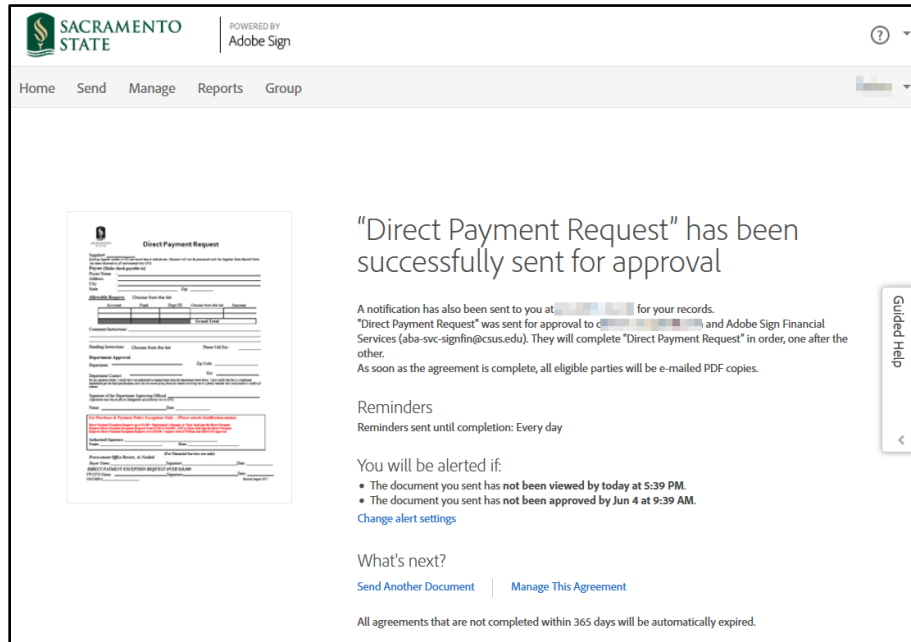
SACRAMENTO STATE

POWERED BY
Adobe Sign

?

Home Send Manage Reports Group

Direct Payment Request

“Direct Payment Request” has been successfully sent for approval

A notification has also been sent to you at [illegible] for your records.
“Direct Payment Request” was sent for approval to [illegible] and Adobe Sign Financial Services (aba-svc-signfin@csus.edu). They will complete “Direct Payment Request” in order, one after the other.
As soon as the agreement is complete, all eligible parties will be e-mailed PDF copies.

Reminders
Reminders sent until completion: Every day

You will be alerted if:
• The document you sent has **not been viewed by today at 5:39 PM.**
• The document you sent has **not been approved by Jun 4 at 9:39 AM.**
Change alert settings

What's next?
Send Another Document Manage This Agreement

All agreements that are not completed within 365 days will be automatically expired.

Guided Help